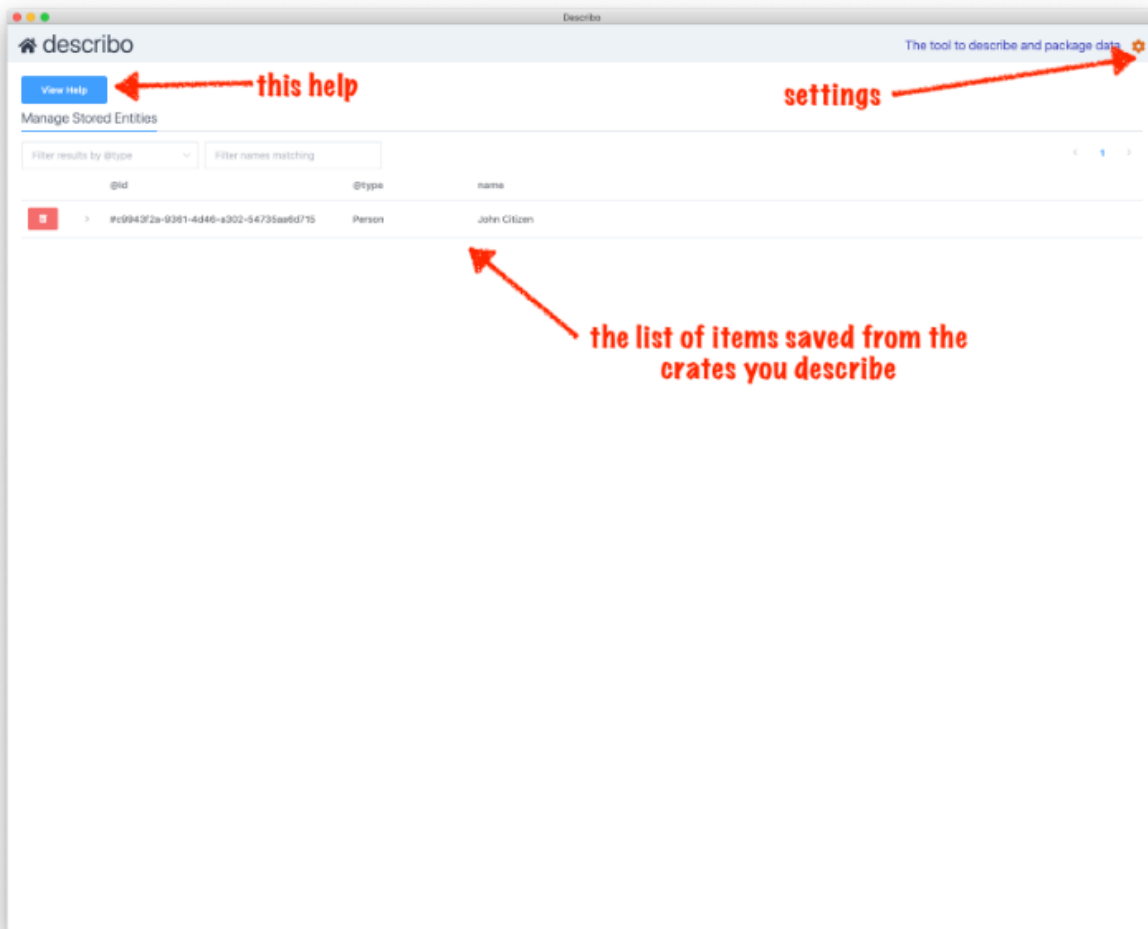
Describo

describo

The tool to describe and package data

View Help

this help

settings

Manage Stored Entities

Filter results by @type

Filter names matching

< 1 >

| | | @id | @type | name |
|---|---|---|---|---|
| | > | #c9943f2a-9361-4d46-a302-54735ae6d715 | Person | John Citizen |

the list of items saved from the crates you describe